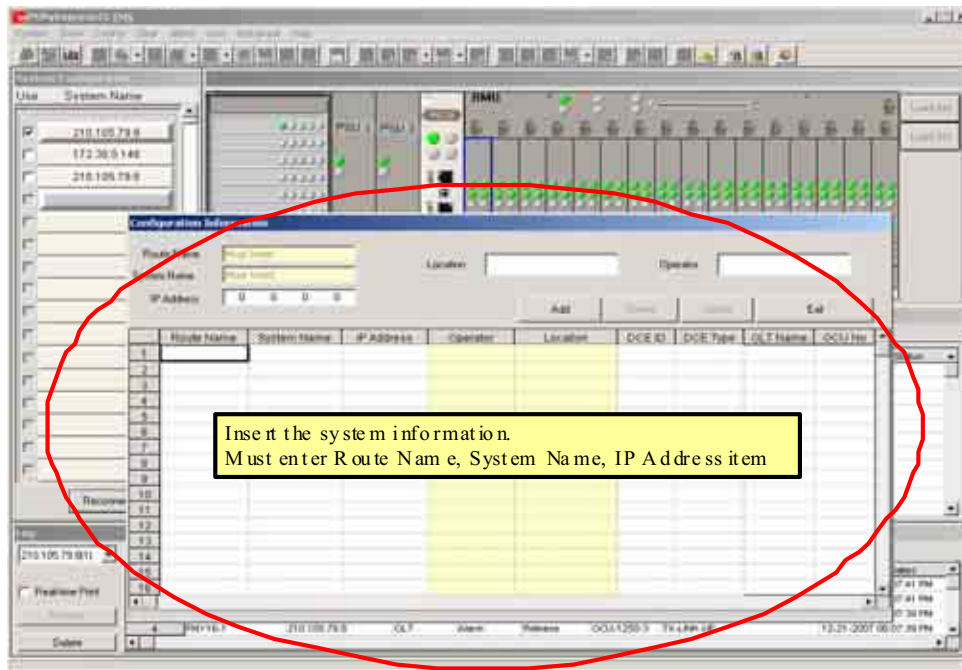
Use System Name

210.105.79.6
172.30.5.146
210.105.79.6

Configuration Information

Route Name
System Name
IP Address 0 0 0 0
Location
Operator

Add Delete Update Exit

| | Route Name | System Name | IP Address | Operator | Location | OCE ID | OCE Type | OLT Name | OCU No |
|---|---|---|---|---|---|---|---|---|---|
| 1 | | | | | | | | | |
| 2 | | | | | | | | | |
| 3 | | | | | | | | | |
| 4 | | | | | | | | | |
| 5 | | | | | | | | | |
| 6 | | | | | | | | | |
| 7 | | | | | | | | | |
| 8 | | | | | | | | | |
| 9 | | | | | | | | | |
| 10 | | | | | | | | | |
| 11 | | | | | | | | | |
| 12 | | | | | | | | | |
| 13 | | | | | | | | | |
| 14 | | | | | | | | | |
| 15 | | | | | | | | | |
| 16 | | | | | | | | | |

Insert the system information.
Must enter Route Name, System Name, IP Address item

Reconnect
210.105.79.6
Realtime Print
Delete

4 PN16-1 210.105.79.6 OLT Alarm Release OCU1250-3 TX-LINK 12-21-2007 06:07:39 PM